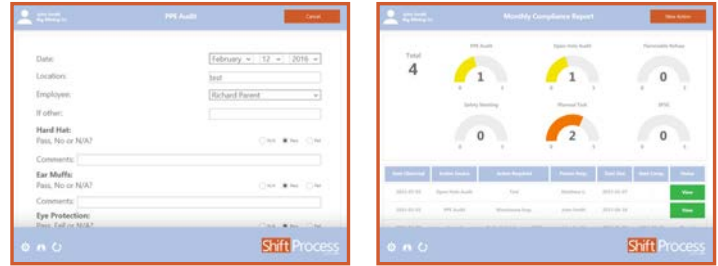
John Smith
Big Mining Co.

PPE Audit

Cancel

Date: February 12 2016

Location: test

Employee: Richard Parent

If other:

Hard Hat:
Pass, No or N/A?

N/A Yes No

Comments:

Ear Muffs:
Pass, No or N/A?

N/A Yes No

Comments:

Eye Protection:
Pass, Fail or N/A?

Shift Process

John Smith
Big Mining Co.

Monthly Compliance Report

New Action

Total
4

PPE Audit
1

Open Hole Audit
1

Flammable Refuse
0

Safety Meeting
0

Planned Task
2

SPOC

0

| Date Observed | Action Source | Action Required | Person Resp. | Start Date | Date Comp. | Status |
|---|---|---|---|---|---|---|
| 2015-07-03 | Open Hole Audit | Test | Matthew L | 2015-07-07 | | View |
| 2015-07-03 | PPE Audit | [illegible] | John Smith | 2015-07-10 | | View |

Shift Process